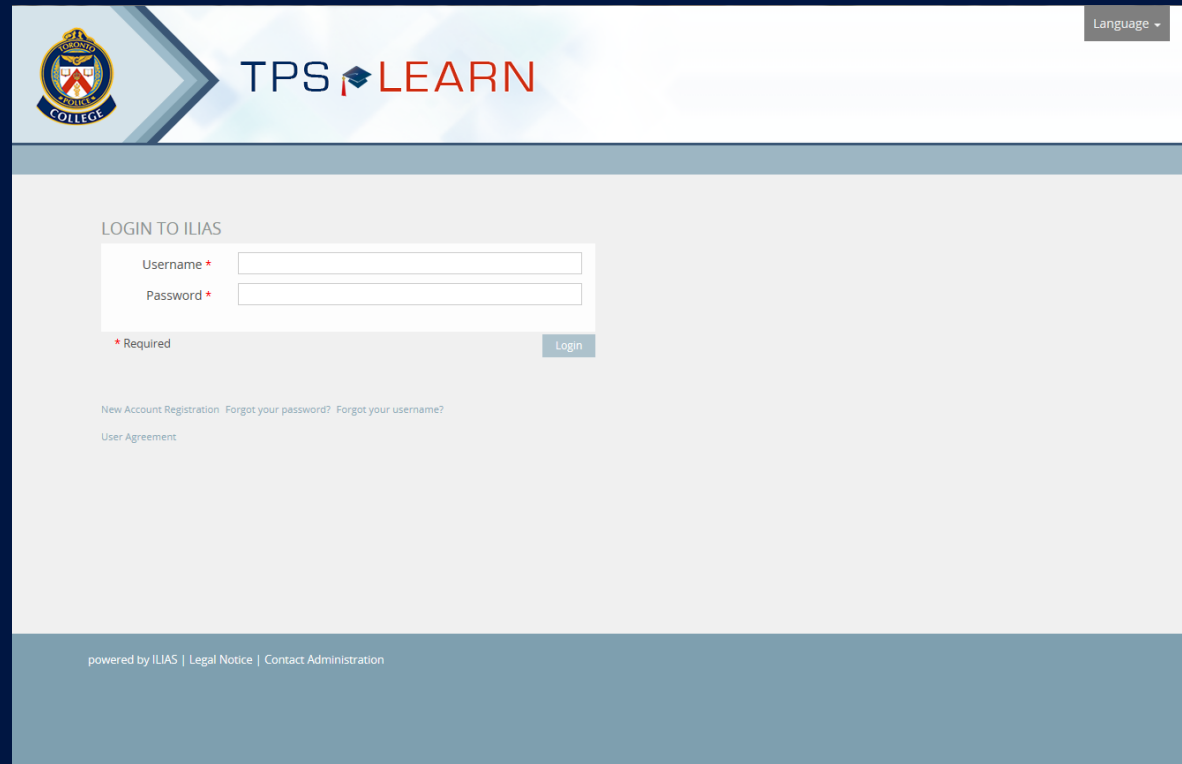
TORONTO POLICE COLLEGE

TPS LEARN

Language

LOGIN TO ILIAS

Username *

Password *

* Required

Login

New Account Registration Forgot your password? Forgot your username?

User Agreement

powered by ILIAS | Legal Notice | Contact Administration